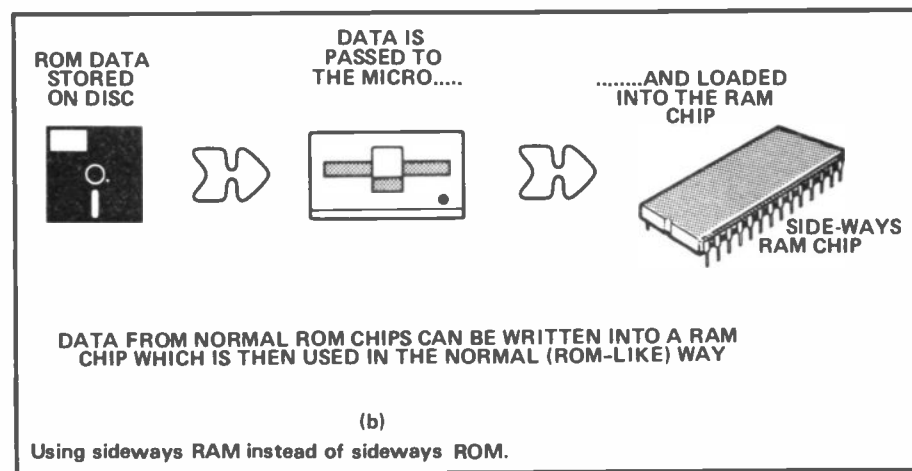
ROM DATA STORED ON DISC

DATA IS PASSED TO THE MICRO.....

........AND LOADED INTO THE RAM CHIP

SIDE-WAYS RAM CHIP

DATA FROM NORMAL ROM CHIPS CAN BE WRITTEN INTO A RAM CHIP WHICH IS THEN USED IN THE NORMAL (ROM-LIKE) WAY

(b)

Using sideways RAM instead of sideways ROM.